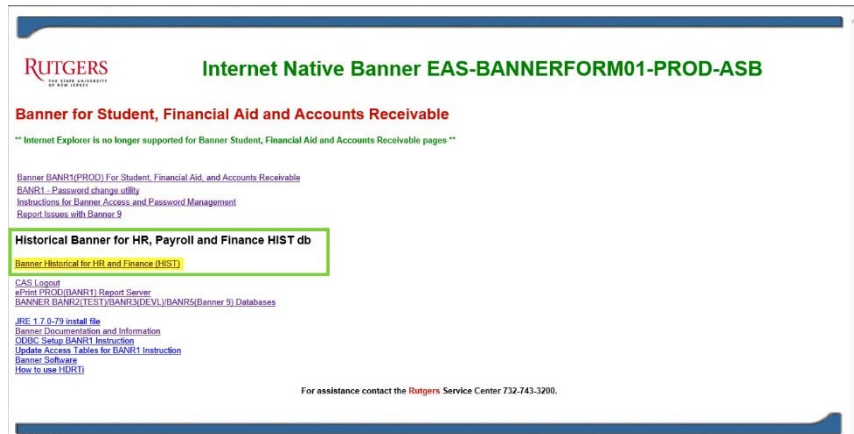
RUTGERS
THE STATE UNIVERSITY OF NEW JERSEY

Internet Native Banner EAS-BANNERFORM01-PROD-ASB

Banner for Student, Financial Aid and Accounts Receivable

** Internet Explorer is no longer supported for Banner Student, Financial Aid and Accounts Receivable pages **

Banner BANR1(PROD) For Student, Financial Aid, and Accounts Receivable
BANR1 - Password change utility
Instructions for Banner Access and Password Management
Report Issues with Banner 9

Historical Banner for HR, Payroll and Finance HIST db

Banner Historical for HR and Finance (HIST)

CAS Logout
ePrint PROD(BANR1) Report Server
BANNER BANR2(TEST)/BANR3(DEVL)/BANR5(Banner 9) Databases

JRE 1.7.0-79 install file
Banner Documentation and Information
ODBC Setup BANR1 Instruction
Update Access Tables for BANR1 Instruction
Banner Software
How to use HDRTi

For assistance contact the Rutgers Service Center 732-743-3200.